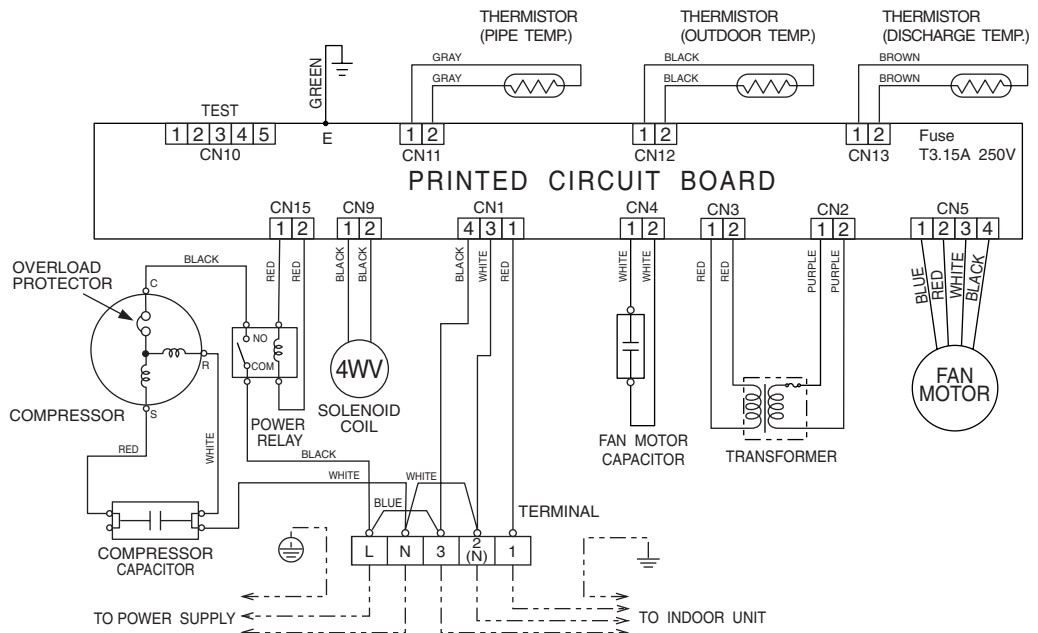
THERMISTOR (PIPE TEMP.)

THERMISTOR (OUTDOOR TEMP.)

THERMISTOR (DISCHARGE TEMP.)

GREEN

GRAY
GRAY

BLACK
BLACK

BROWN
BROWN

TEST
1 2 3 4 5
CN10

E

1 2
CN11

1 2
CN12

1 2
CN13

Fuse
T3.15A 250V

PRINTED CIRCUIT BOARD

CN15
1 2

CN9
1 2

CN1
4 3 1

CN4
1 2

CN3
1 2

CN2
1 2

CN5
1 2 3 4

OVERLOAD PROTECTOR

BLACK

C

RED RED

BLACK BLACK

BLACK WHITE RED

WHITE WHITE

RED RED

PURPLE PURPLE

BLUE RED WHITE BLACK

NO
COM

R

S

4WV

COMPRESSOR

POWER RELAY

SOLENOID COIL

FAN MOTOR CAPACITOR

TRANSFORMER

FAN MOTOR

RED

WHITE

BLACK

WHITE

WHITE

BLUE

TERMINAL

COMPRESSOR CAPACITOR

L N 3 2 (N) 1

TO POWER SUPPLY

TO INDOOR UNIT